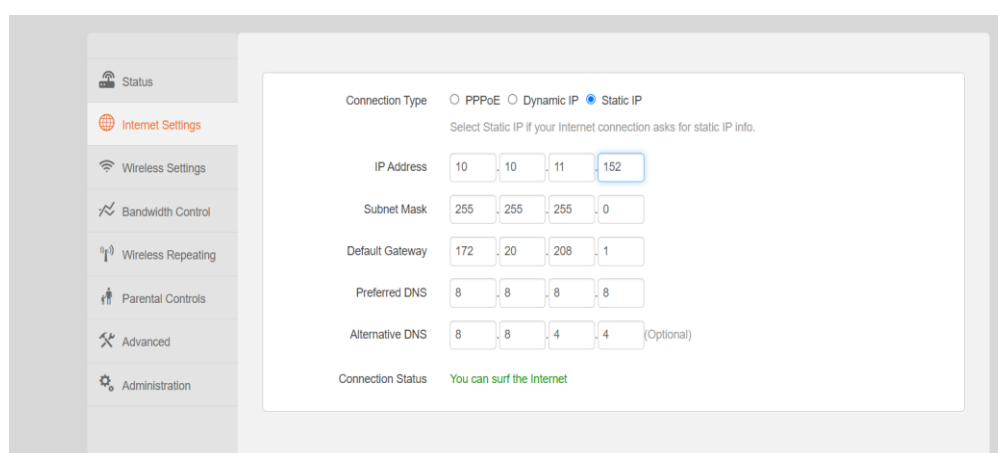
Status

Internet Settings

Wireless Settings

Bandwidth Control

Wireless Repeating

Parental Controls

Advanced

Administration

Connection Type ○ PPPoE ○ Dynamic IP ● Static IP

Select Static IP if your Internet connection asks for static IP info.

IP Address 10 . 10 . 11 . 152

Subnet Mask 255 . 255 . 255 . 0

Default Gateway 172 . 20 . 208 . 1

Preferred DNS 8 . 8 . 8 . 8

Alternative DNS 8 . 8 . 4 . 4 (Optional)

Connection Status You can surf the Internet